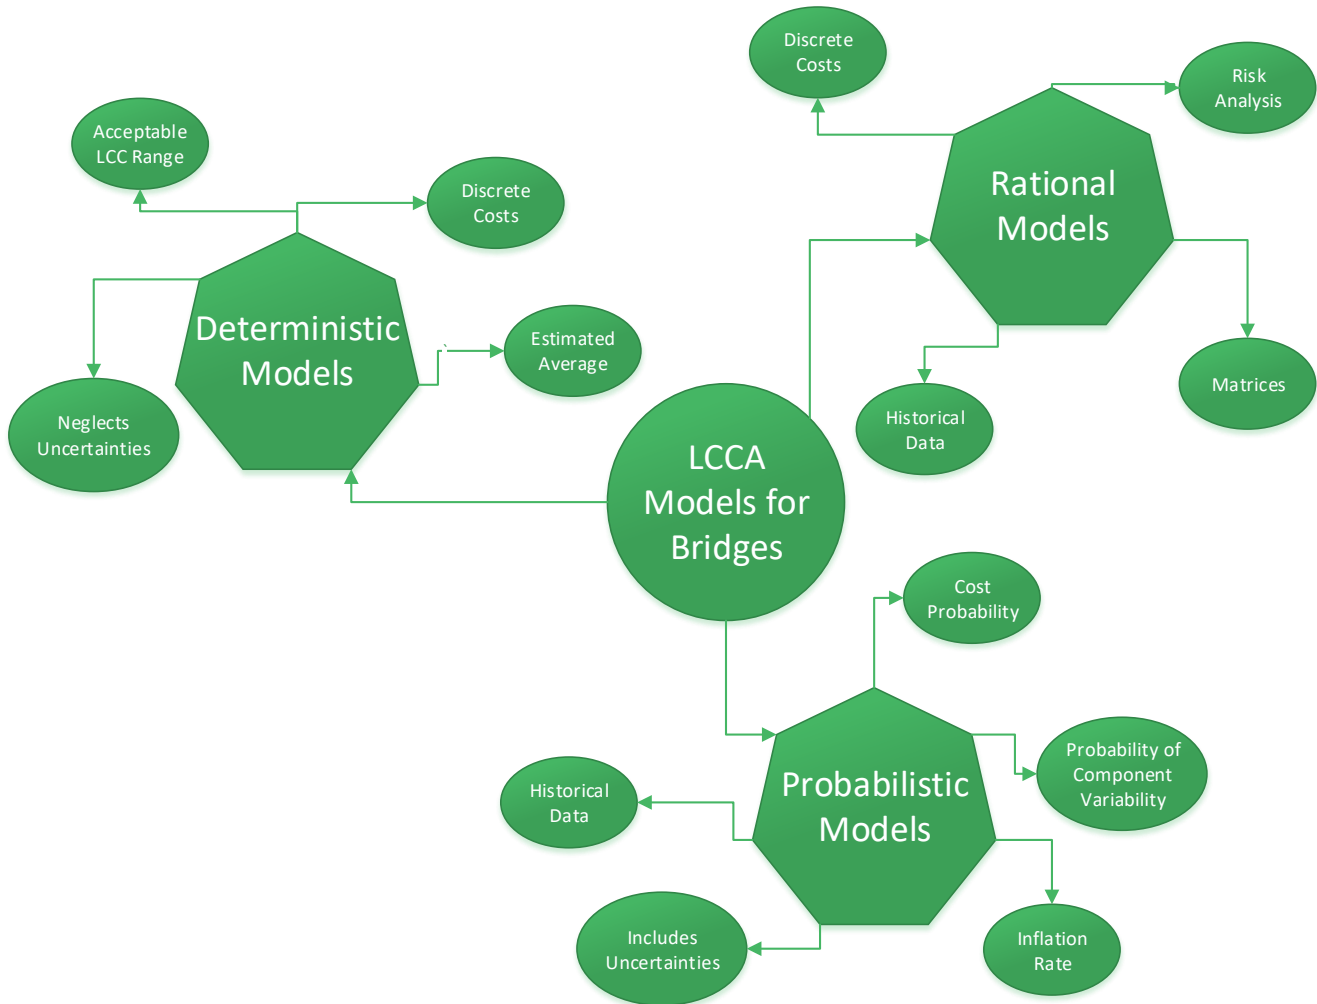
Discrete Costs

Risk Analysis

Rational Models

Acceptable LCC Range

Discrete Costs

Deterministic Models

Estimated Average

Neglects Uncertainties

Historical Data

Matrices

LCCA Models for Bridges

Cost Probability

Probabilistic Models

Probability of Component Variability

Historical Data

Includes Uncertainties

Inflation Rate